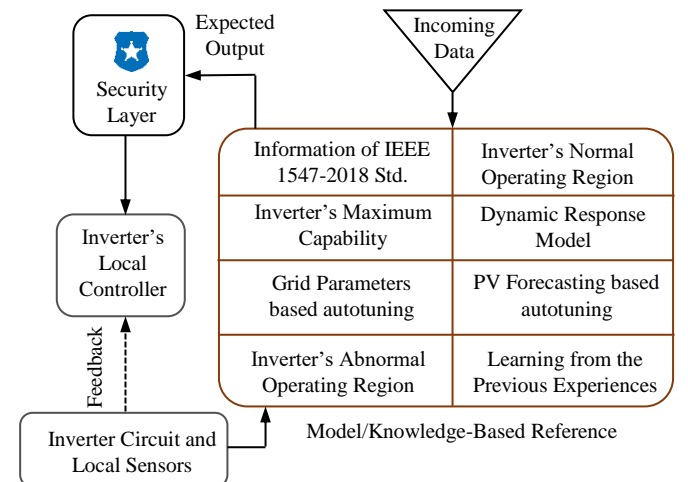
Expected Output

Incoming Data

Security Layer

Inverter's Local Controller

Feedback

Inverter Circuit and Local Sensors

| Information of IEEE 1547-2018 Std. | Inverter's Normal Operating Region |
|---|---|
| Inverter's Maximum Capability | Dynamic Response Model |
| Grid Parameters based autotuning | PV Forecasting based autotuning |
| Inverter's Abnormal Operating Region | Learning from the Previous Experiences |

Model/Knowledge-Based Reference